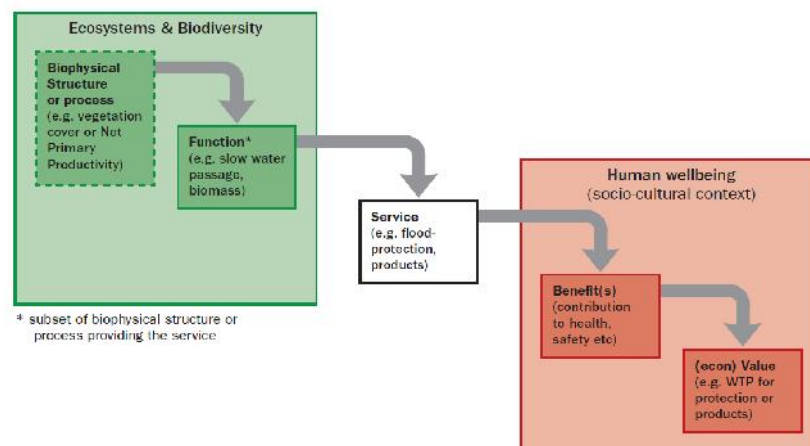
Ecosystems & Biodiversity

Biophysical Structure or process (e.g. vegetation cover or Net Primary Productivity)

Function* (e.g. slow water passage, biomass)

Service (e.g. flood-protection, products)

Human wellbeing (socio-cultural context)

Benefit(s) (contribution to health, safety etc)

(econ) Value (e.g. WTP for protection or products)

* subset of biophysical structure or process providing the service